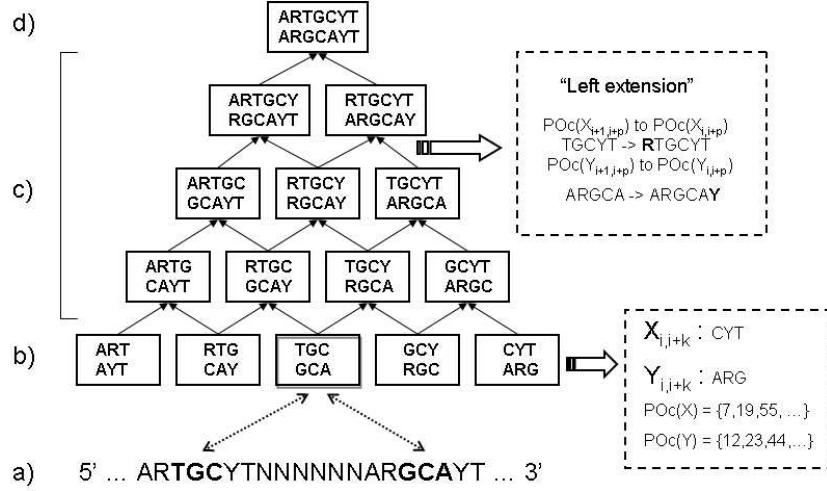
d)

ARTGCYT
ARGCAYT

c)

ARTGCY
RGCAYT

RTGCYT
ARGCAY

"Left extension"

$POc(X_{i+1,i+p})$ to $POc(X_{i,i+p})$
TGCYT -> **R**TGCYT
$POc(Y_{i+1,i+p})$ to $POc(Y_{i,i+p})$
ARGCA -> ARGCA**Y**

ARTGC
GCAYT

RTGCY
RGCAY

TGCYT
ARGCA

ARTG
CAYT

RTGC
GCAY

TGCY
RGCA

GCYT
ARGC

b)

ART
AYT

RTG
CAY

TGC
GCA

GCY
RGC

CYT
ARG

$X_{i,i+k}$ : CYT
$Y_{i,i+k}$ : ARG
POc(X) = {7,19,55, ...}
POc(Y) = {12,23,44,...}

a) 5' ... AR**TGC**YTNNNNNNNAR**GCA**YT ... 3'